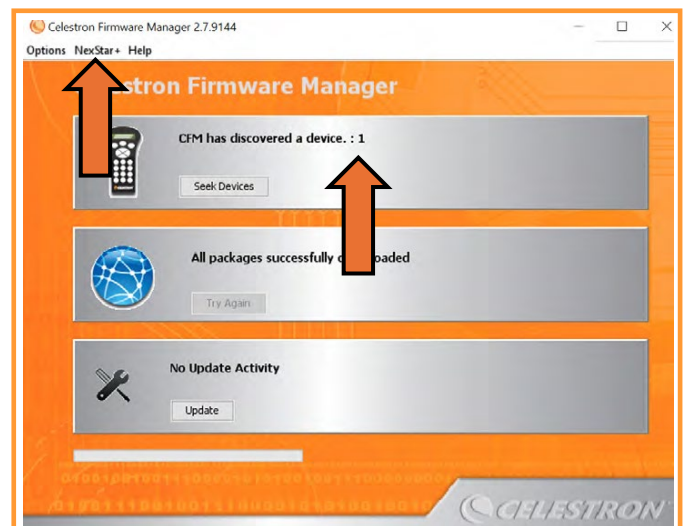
Celestron Firmware Manager 2.7.9144

Options NexStar+ Help

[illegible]stron Firmware Manager

CFM has discovered a device. : 1

Seek Devices

All packages successfully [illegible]oaded

Try Again

No Update Activity

Update

CELESTRON